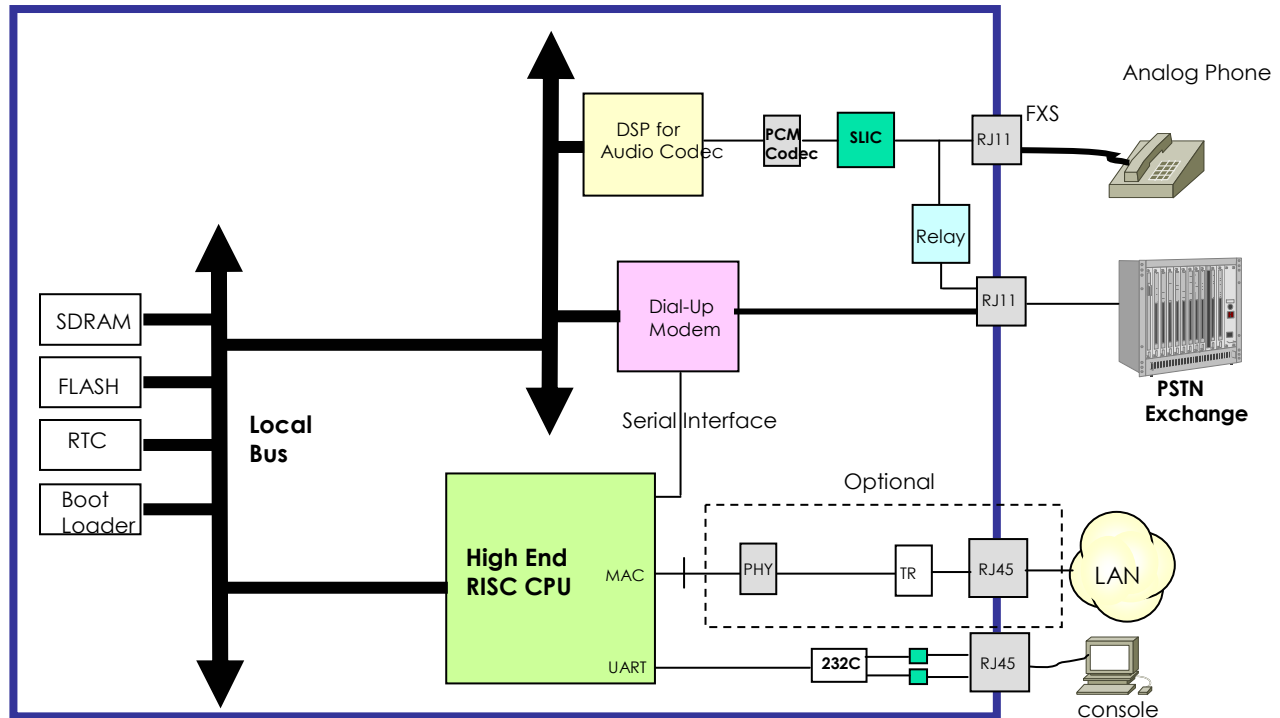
Analog Phone

FXS

DSP for Audio Codec

PCM Codec

SLIC

RJ11

Relay

RJ11

SDRAM

FLASH

RTC

Boot Loader

Local Bus

Dial-Up Modem

PSTN Exchange

Serial Interface

Optional

High End RISC CPU

MAC

PHY

TR

RJ45

LAN

UART

232C

RJ45

console